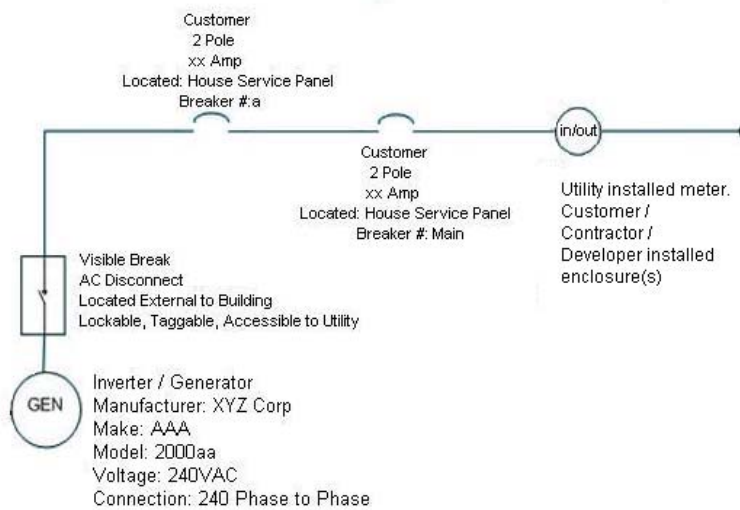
Customer
2 Pole
xx Amp
Located: House Service Panel
Breaker #:a

Customer
2 Pole
xx Amp
Located: House Service Panel
Breaker #: Main

in/out

Utility installed meter. Customer / Contractor / Developer installed enclosure(s)

Visible Break
AC Disconnect
Located External to Building
Lockable, Taggable, Accessible to Utility

GEN

Inverter / Generator
Manufacturer: XYZ Corp
Make: AAA
Model: 2000aa
Voltage: 240VAC
Connection: 240 Phase to Phase